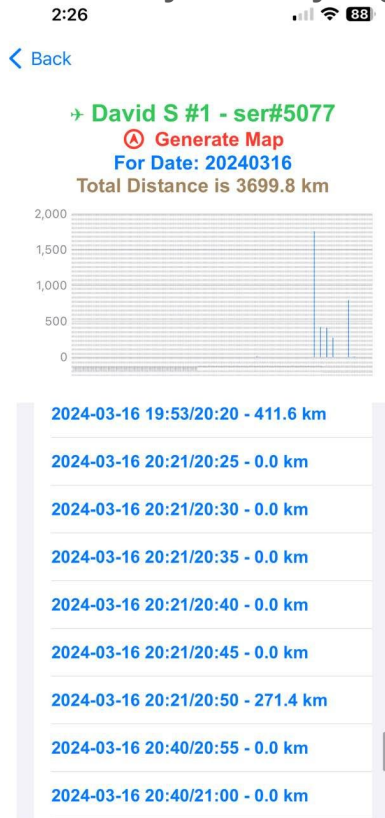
2:26 88

< Back

✈ David S #1 - ser#5077

Ⓐ Generate Map

For Date: 20240316

Total Distance is 3699.8 km

2,000
1,500
1,000
500
0

2024-03-16 19:53/20:20 - 411.6 km

2024-03-16 20:21/20:25 - 0.0 km

2024-03-16 20:21/20:30 - 0.0 km

2024-03-16 20:21/20:35 - 0.0 km

2024-03-16 20:21/20:40 - 0.0 km

2024-03-16 20:21/20:45 - 0.0 km

2024-03-16 20:21/20:50 - 271.4 km

2024-03-16 20:40/20:55 - 0.0 km

2024-03-16 20:40/21:00 - 0.0 km